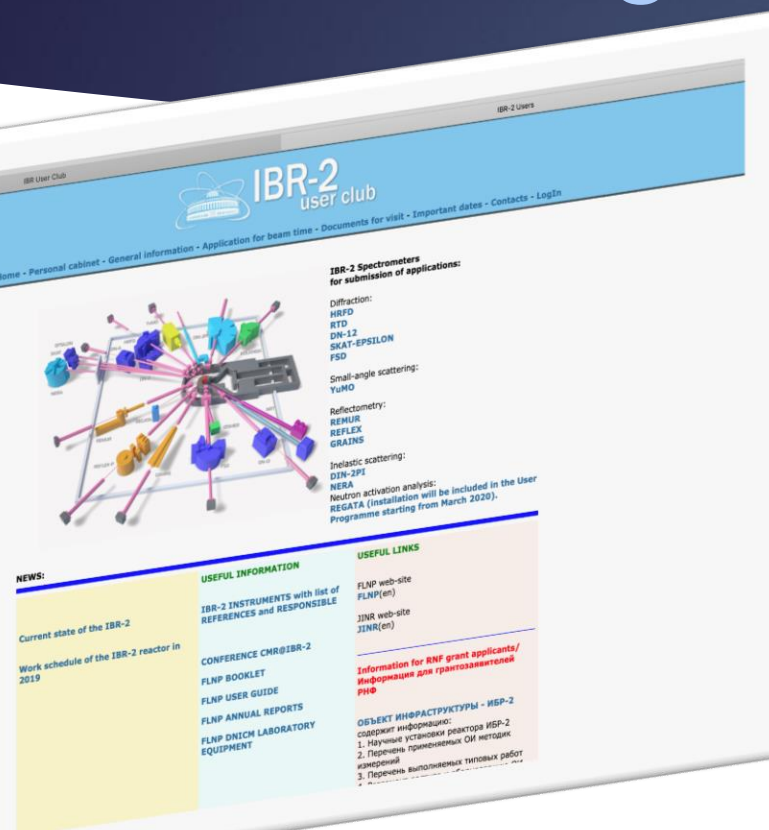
IBR User Club

IBR-2 Users

IBR-2 user club

Home - Personal cabinet - General information - Application for beam time - Documents for visit - Important dates - Contacts - LogIn

IBR-2 Spectrometers for submission of applications:

Diffraction:
HRFD
RTD
DN-12
SKAT-EPSILON
FSD

Small-angle scattering:
YuMO

Reflectometry:
REMUR
REFLEX
GRAINS

Inelastic scattering:
DIN-2PI
NERA
Neutron activation analysis:
REGATA (installation will be included in the User Programme starting from March 2020).

NEWS:

Current state of the IBR-2

Work schedule of the IBR-2 reactor in 2019

USEFUL INFORMATION

IBR-2 INSTRUMENTS with list of REFERENCES and RESPONSIBLE

CONFERENCE CMR@IBR-2

FLNP BOOKLET

FLNP USER GUIDE

FLNP ANNUAL REPORTS

FLNP DNICM LABORATORY EQUIPMENT

USEFUL LINKS

FLNP web-site
FLNP(en)

JINR web-site
JINR(en)

Information for RNF grant applicants/ Информация для грантозаявителей РНФ

ОБЪЕКТ ИНФРАСТРУКТУРЫ - ИБР-2
содержит информацию:
1. Научные установки реактора ИБР-2
2. Перечень применяемых ОИ методик измерений
3. Перечень выполняемых типовых работ
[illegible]